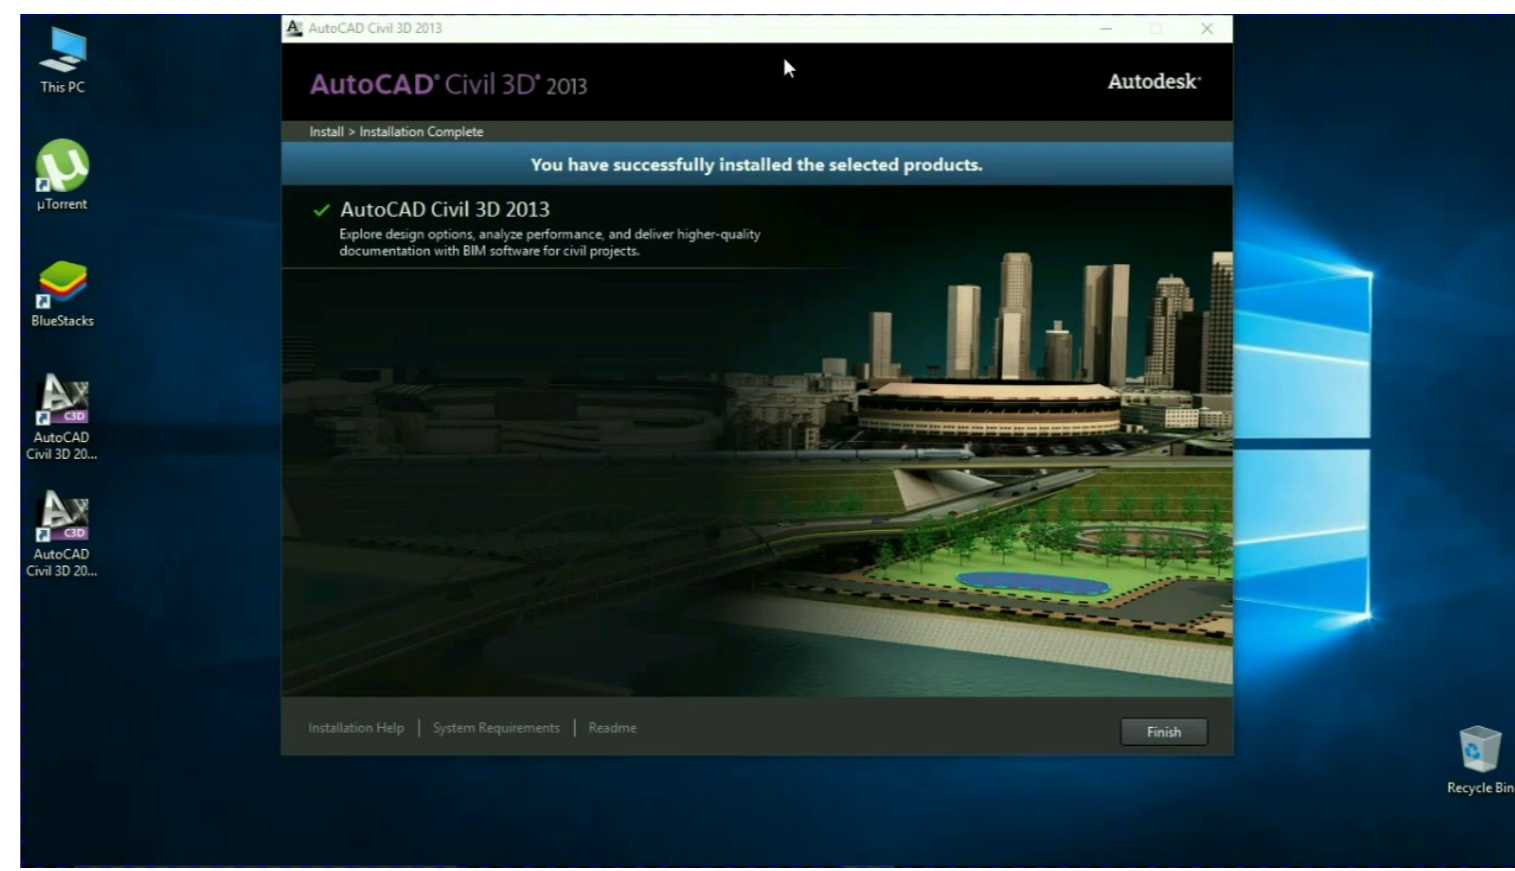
This PC

µTorrent

BlueStacks

C3D
AutoCAD Civil 3D 20...

C3D
AutoCAD Civil 3D 20...

AutoCAD Civil 3D 2013

AutoCAD® Civil 3D® 2013

Autodesk®

Install > Installation Complete

You have successfully installed the selected products.

✓ AutoCAD Civil 3D 2013
Explore design options, analyze performance, and deliver higher-quality documentation with BIM software for civil projects.

Installation Help | System Requirements | Readme

Finish

Recycle Bin